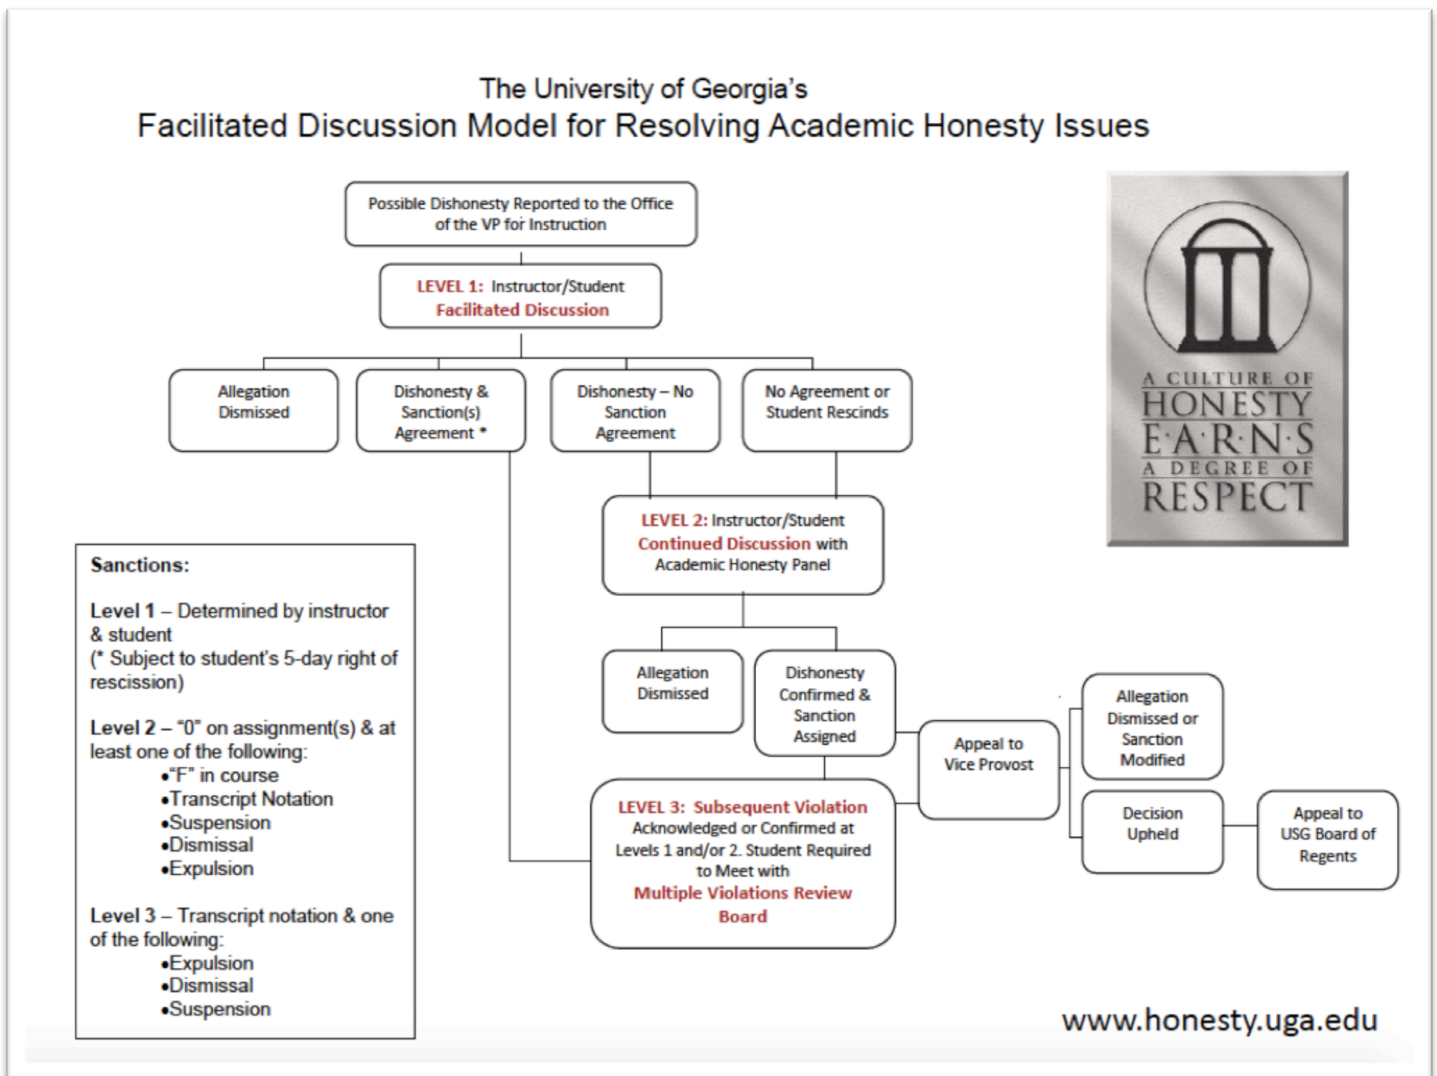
The University of Georgia's
Facilitated Discussion Model for Resolving Academic Honesty Issues

Possible Dishonesty Reported to the Office of the VP for Instruction

LEVEL 1: Instructor/Student Facilitated Discussion

Allegation Dismissed

Dishonesty & Sanction(s) Agreement *

Dishonesty – No Sanction Agreement

No Agreement or Student Rescinds

A CULTURE OF HONESTY E·A·R·N·S A DEGREE OF RESPECT

LEVEL 2: Instructor/Student Continued Discussion with Academic Honesty Panel

Allegation Dismissed

Dishonesty Confirmed & Sanction Assigned

Appeal to Vice Provost

Allegation Dismissed or Sanction Modified

Decision Upheld

Appeal to USG Board of Regents

LEVEL 3: Subsequent Violation Acknowledged or Confirmed at Levels 1 and/or 2. Student Required to Meet with Multiple Violations Review Board

Sanctions:

Level 1 – Determined by instructor & student
(* Subject to student's 5-day right of rescission)

Level 2 – "0" on assignment(s) & at least one of the following:
•"F" in course
•Transcript Notation
•Suspension
•Dismissal
•Expulsion

Level 3 – Transcript notation & one of the following:
•Expulsion
•Dismissal
•Suspension

www.honesty.uga.edu